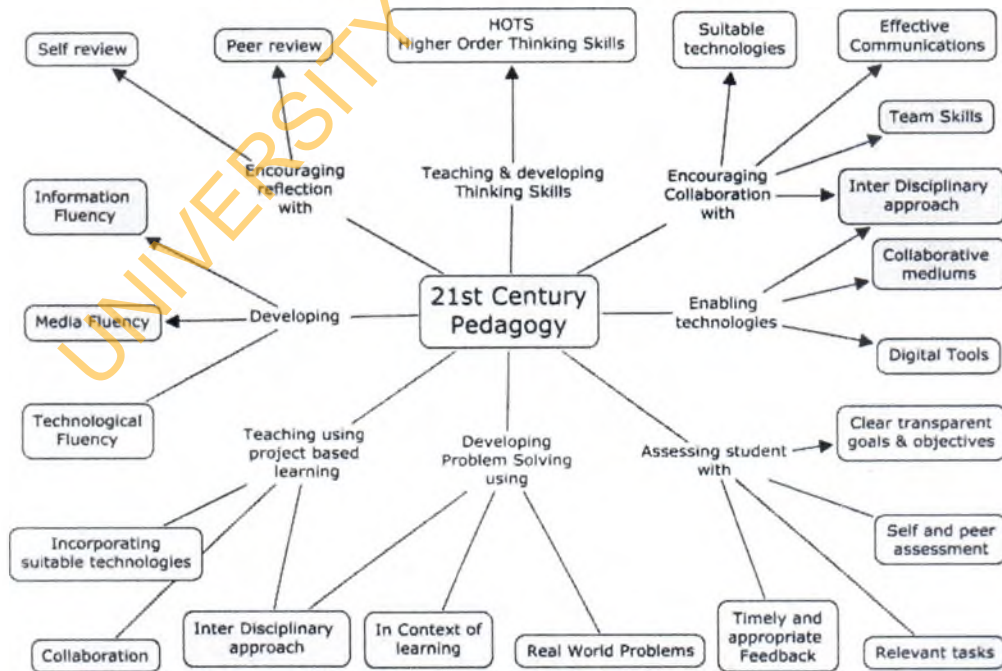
UNIVERSITY

Self review

Peer review

HOTS
Higher Order Thinking Skills

Suitable technologies

Effective Communications

Team Skills

Encouraging reflection with

Teaching & developing Thinking Skills

Encouraging Collaboration with

Inter Disciplinary approach

Information Fluency

Collaborative mediums

21st Century Pedagogy

Media Fluency

Developing

Enabling technologies

Digital Tools

Technological Fluency

Teaching using project based learning

Developing Problem Solving using

Assessing student with

Clear transparent goals & objectives

Self and peer assessment

Incorporating suitable technologies

Collaboration

Inter Disciplinary approach

In Context of learning

Real World Problems

Timely and appropriate Feedback

Relevant tasks